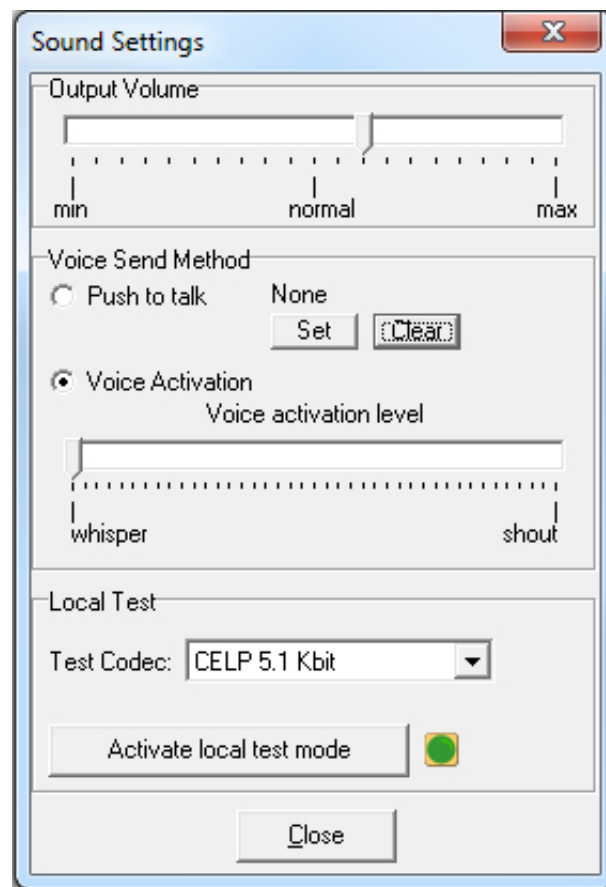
Sound Settings

X

Output Volume

min

normal

max

Voice Send Method

Push to talk

None

Set

Clear

Voice Activation

Voice activation level

whisper

shout

Local Test

Test Codec: CELP 5.1 Kbit

Activate local test mode

Close